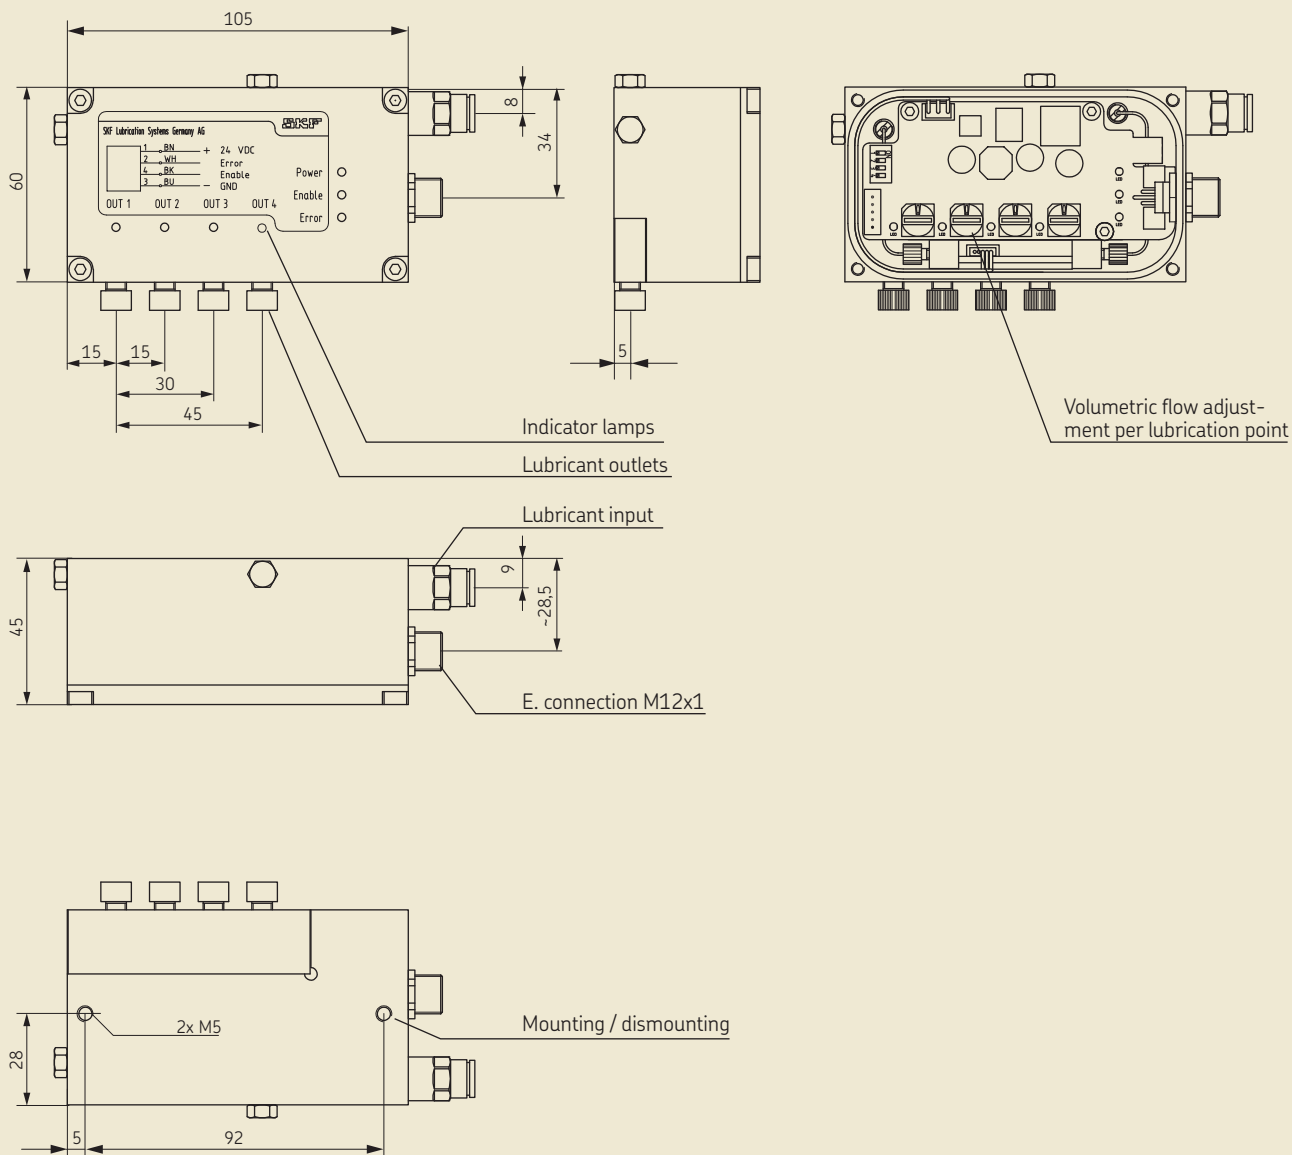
105

8

34

60

SKF Lubrication Systems Germany AG

SKF

1 BN + 24 VDC
2 WH Error
4 BK Enable
3 BU − GND

Power
Enable
Error

OUT 1 OUT 2 OUT 3 OUT 4

15 15

30

45

5

Indicator lamps

Lubricant outlets

Volumetric flow adjustment per lubrication point

Lubricant input

9

~28,5

45

E. connection M12x1

2x M5

Mounting / dismounting

28

5

92